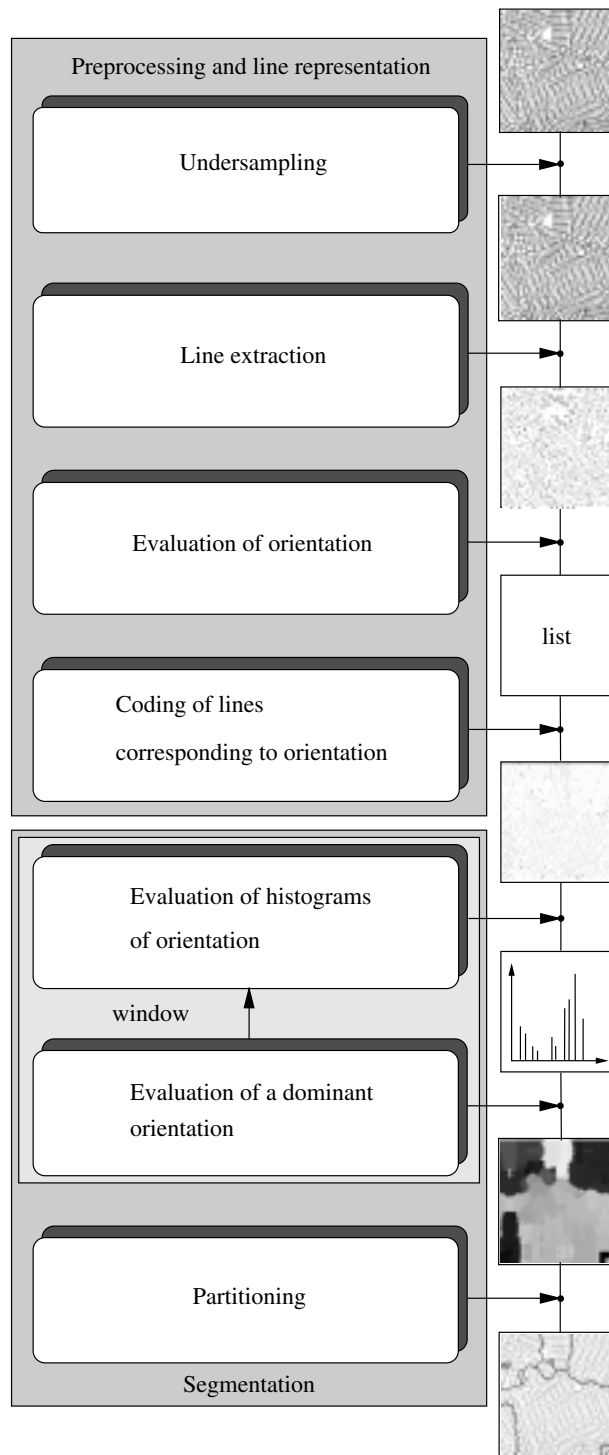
Preprocessing and line representation

Undersampling

Line extraction

Evaluation of orientation

list

Coding of lines corresponding to orientation

Evaluation of histograms of orientation

window

Evaluation of a dominant orientation

Partitioning

Segmentation